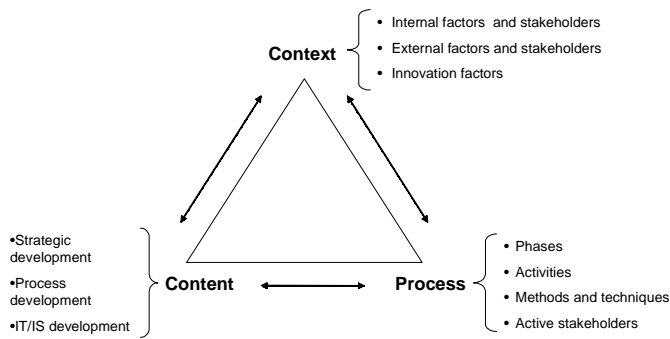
Context

• Internal factors and stakeholders
• External factors and stakeholders
• Innovation factors

•Strategic development
•Process development
•IT/IS development

Content

Process

• Phases
• Activities
• Methods and techniques
• Active stakeholders